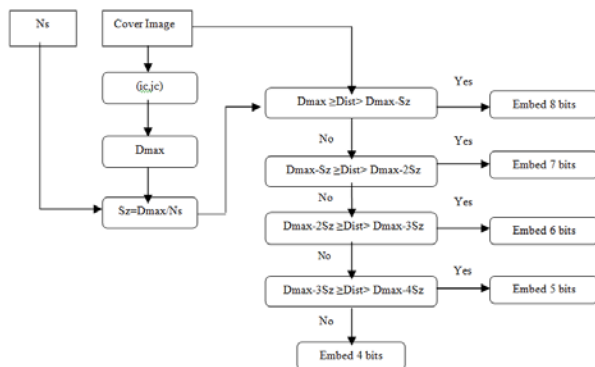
Ns

Cover Image

(ic,jc)

Dmax

Sz=Dmax/Ns

Dmax ≥Dist> Dmax-Sz

Yes

Embed 8 bits

No

Dmax-Sz ≥Dist> Dmax-2Sz

Yes

Embed 7 bits

No

Dmax-2Sz ≥Dist> Dmax-3Sz

Yes

Embed 6 bits

No

Dmax-3Sz ≥Dist> Dmax-4Sz

Yes

Embed 5 bits

No

Embed 4 bits